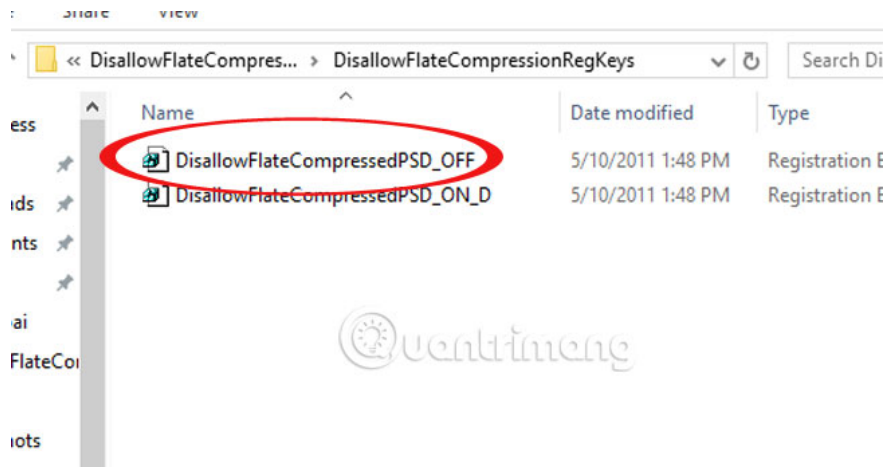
Share View

« DisallowFlateCompres... › DisallowFlateCompressionRegKeys

Search Di

ess

ads

nts

ai

FlateCo

nots

Name

Date modified

Type

DisallowFlateCompressedPSD_OFF

5/10/2011 1:48 PM

Registration E

DisallowFlateCompressedPSD_ON_D

5/10/2011 1:48 PM

Registration E

Quantrimang